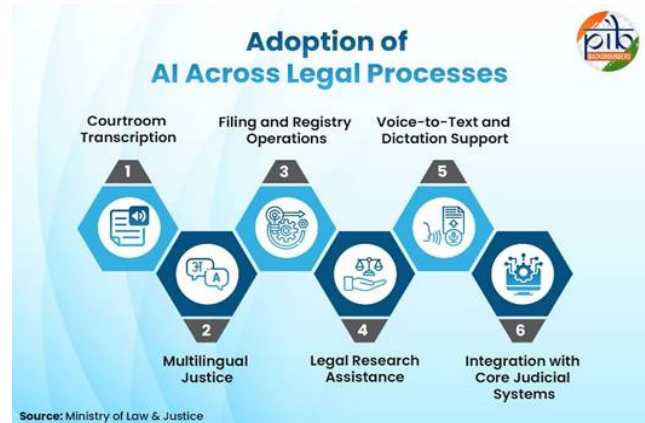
pib BACKGROUNDERS

Adoption of AI Across Legal Processes

Courtroom Transcription

1

Filing and Registry Operations

3

Voice-to-Text and Dictation Support

5

अ A

2

Multilingual Justice

4

Legal Research Assistance

6

Integration with Core Judicial Systems

Source: Ministry of Law & Justice